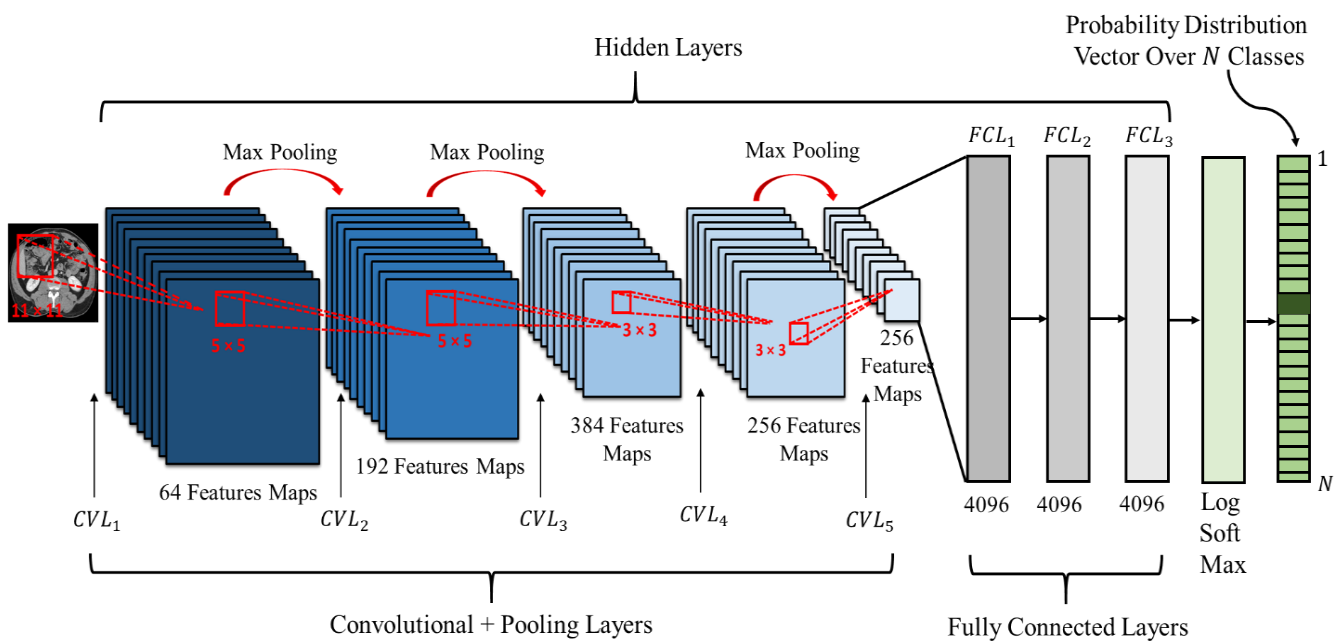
Probability Distribution Vector Over $N$ Classes

Hidden Layers

Max Pooling

Max Pooling

Max Pooling

$FCL_1$

$FCL_2$

$FCL_3$

1

11 × 11

5 × 5

5 × 5

3 × 3

3 × 3

256 Features Maps

384 Features Maps

256 Features Maps

192 Features Maps

64 Features Maps

4096

4096

4096

Log Soft Max

$N$

$CVL_1$

$CVL_2$

$CVL_3$

$CVL_4$

$CVL_5$

Convolutional + Pooling Layers

Fully Connected Layers